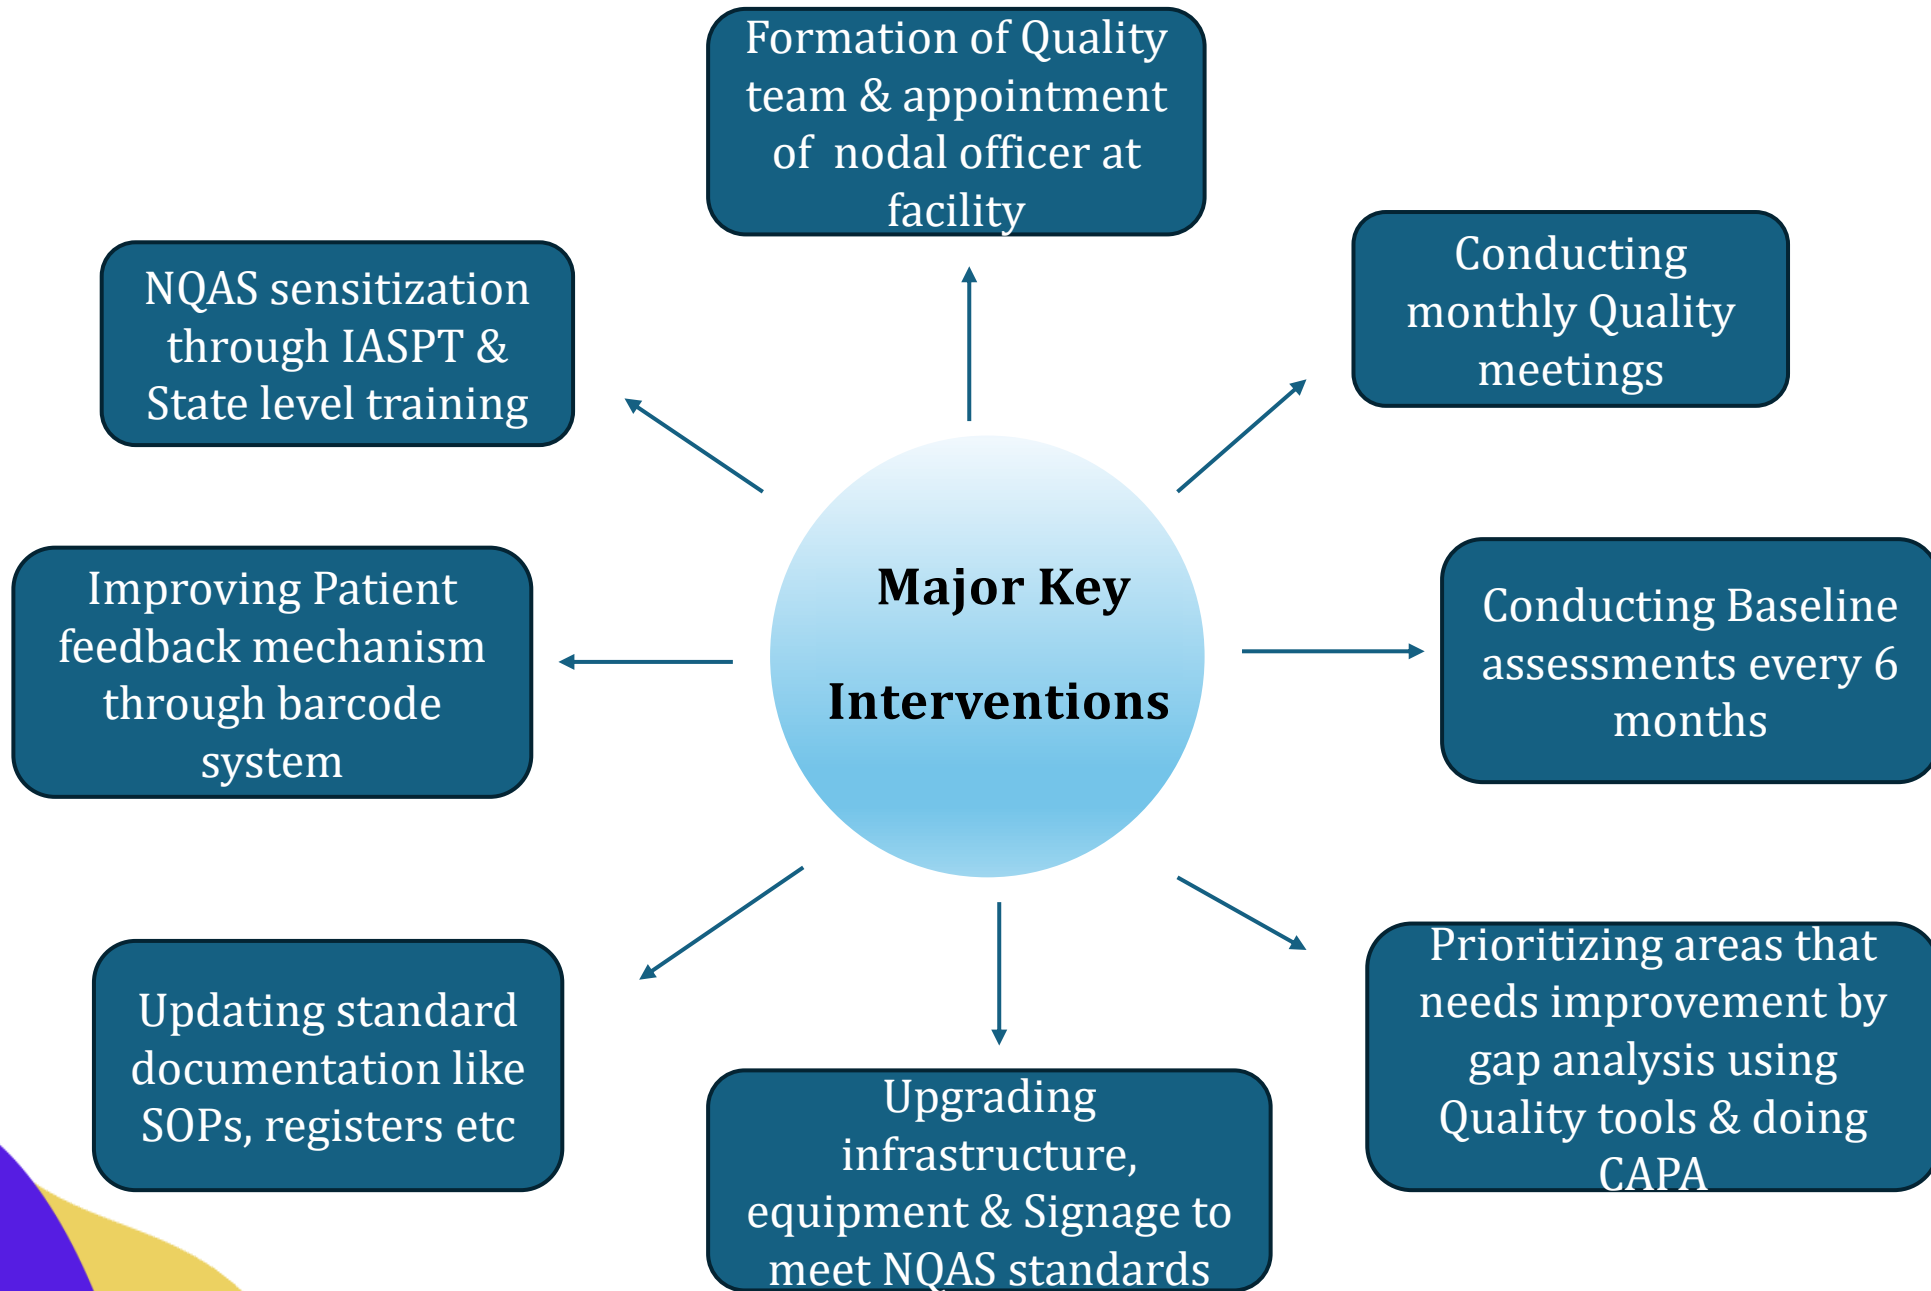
Formation of Quality team & appointment of nodal officer at facility

NQAS sensitization through IASPT & State level training

Conducting monthly Quality meetings

Major Key Interventions

Improving Patient feedback mechanism through barcode system

Conducting Baseline assessments every 6 months

Updating standard documentation like SOPs, registers etc

Upgrading infrastructure, equipment & Signage to meet NQAS standards

Prioritizing areas that needs improvement by gap analysis using Quality tools & doing CAPA